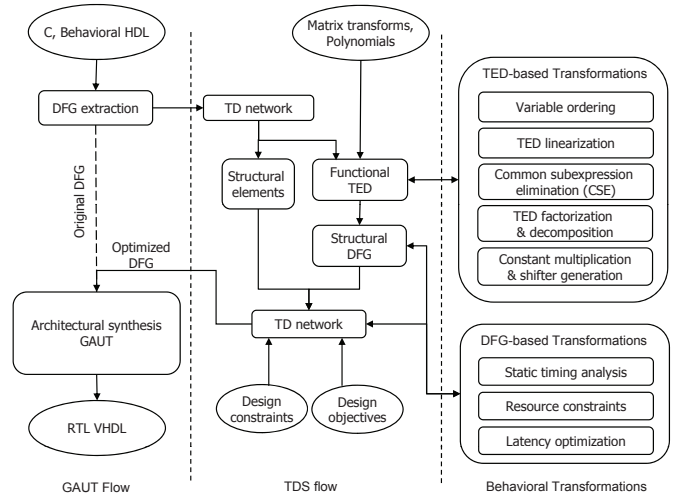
C, Behavioral HDL

DFG extraction

Original DFG

Optimized DFG

Architectural synthesis GAUT

RTL VHDL

GAUT Flow

Matrix transforms, Polynomials

TD network

Structural elements

Functional TED

Structural DFG

TD network

Design constraints

Design objectives

TDS flow

TED-based Transformations

Variable ordering

TED linearization

Common subexpression elimination (CSE)

TED factorization & decomposition

Constant multiplication & shifter generation

DFG-based Transformations

Static timing analysis

Resource constraints

Latency optimization

Behavioral Transformations